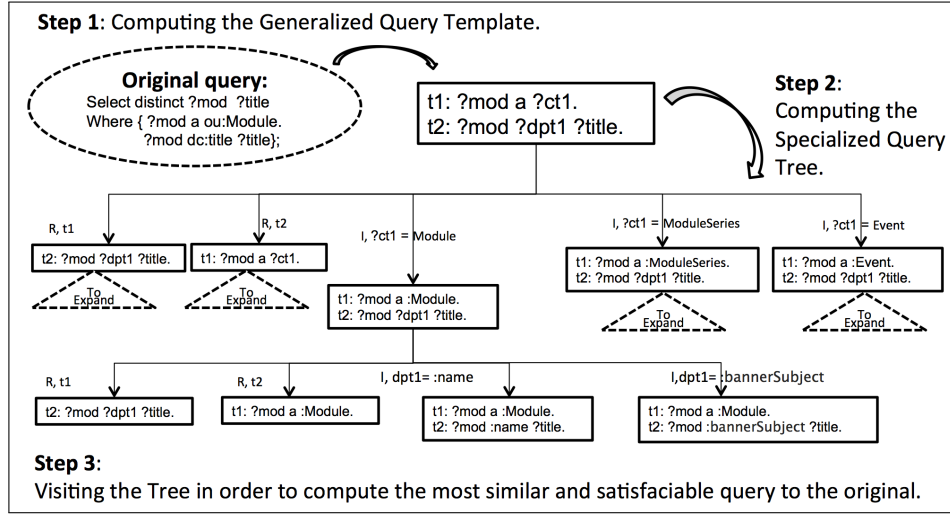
**Step 1**: Computing the Generalized Query Template.

**Original query:**
Select distinct ?mod ?title
Where { ?mod a ou:Module.
?mod dc:title ?title};

t1: ?mod a ?ct1.
t2: ?mod ?dpt1 ?title.

**Step 2**: Computing the Specialized Query Tree.

R, t1

t2: ?mod ?dpt1 ?title.

To Expand

R, t2

t1: ?mod a ?ct1.

To Expand

I, ?ct1 = Module

t1: ?mod a :Module.
t2: ?mod ?dpt1 ?title.

I, ?ct1 = ModuleSeries

t1: ?mod a :ModuleSeries.
t2: ?mod ?dpt1 ?title.

To Expand

I, ?ct1 = Event

t1: ?mod a :Event.
t2: ?mod ?dpt1 ?title.

To Expand

R, t1

t2: ?mod ?dpt1 ?title.

R, t2

t1: ?mod a :Module.

I, dpt1= :name

t1: ?mod a :Module.
t2: ?mod :name ?title.

I,dpt1= :bannerSubject

t1: ?mod a :Module.
t2: ?mod :bannerSubject ?title.

**Step 3**:
Visiting the Tree in order to compute the most similar and satisfaciable query to the original.